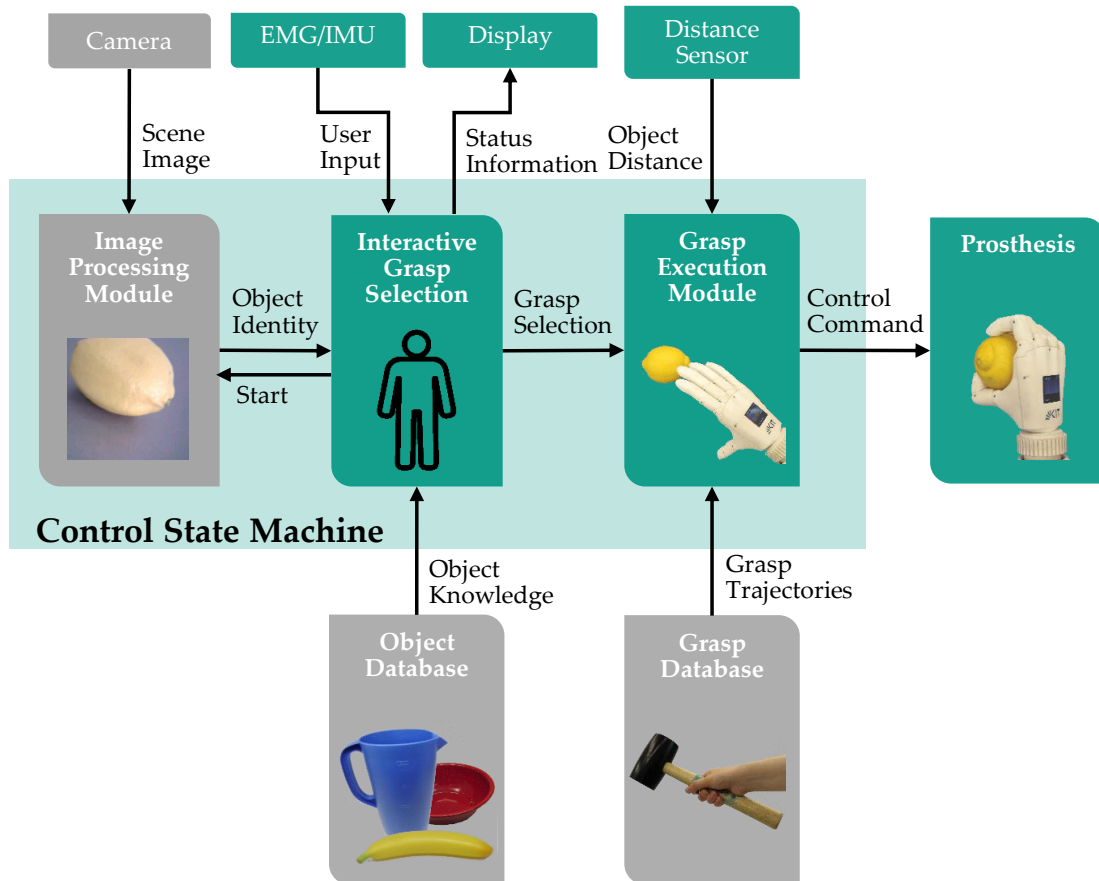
Camera

EMG/IMU

Display

Distance Sensor

Scene Image

User Input

Status Information

Object Distance

Image Processing Module

Interactive Grasp Selection

Grasp Execution Module

Prosthesis

Object Identity

Start

Grasp Selection

Control Command

Control State Machine

Object Knowledge

Grasp Trajectories

Object Database

Grasp Database